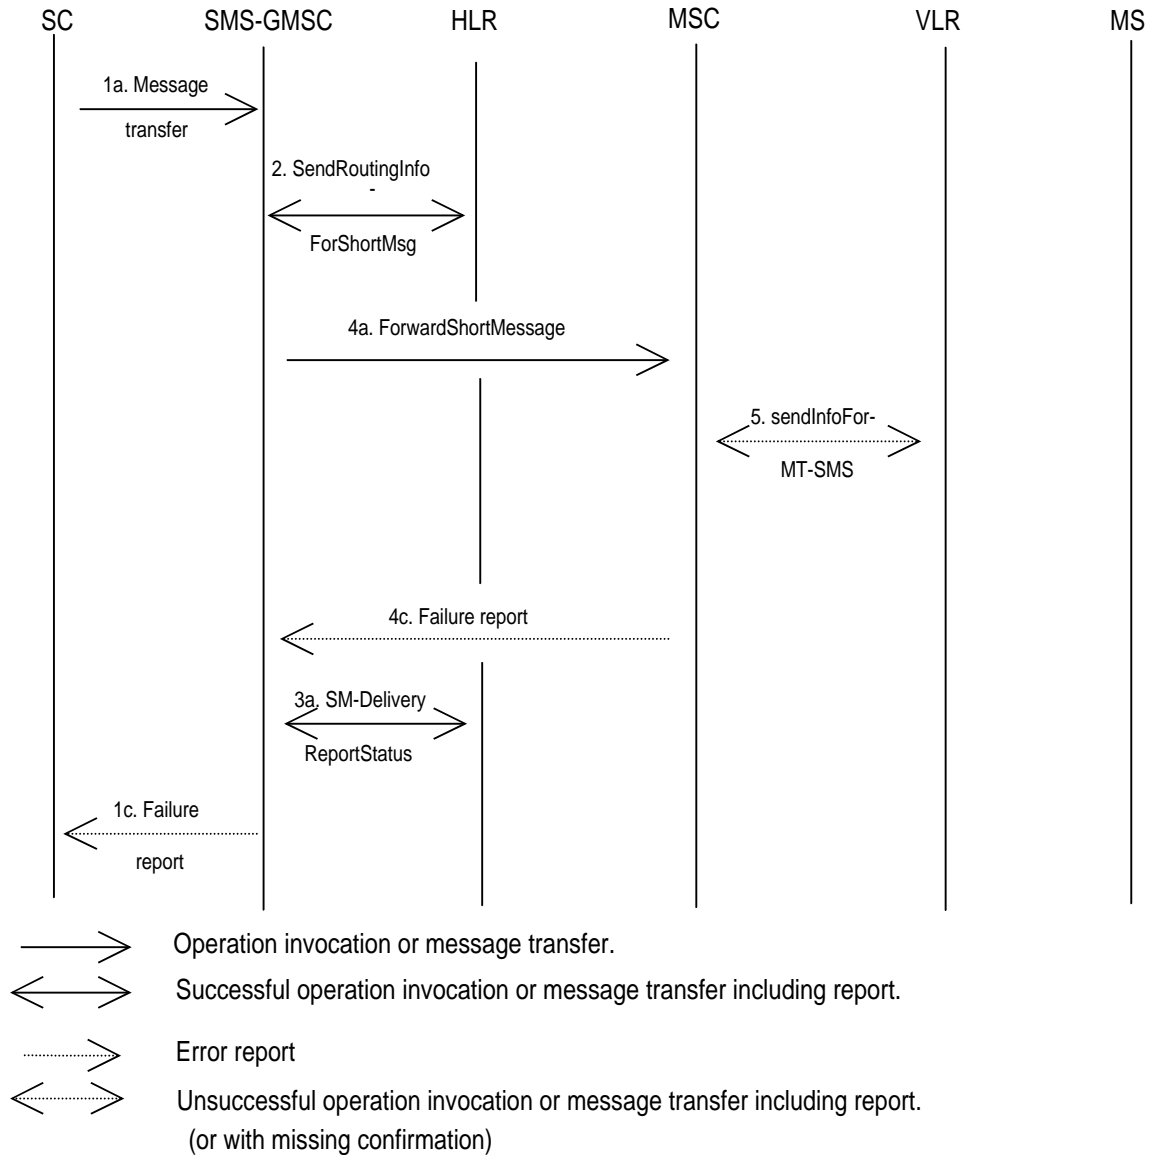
SC SMS-GMSC HLR MSC VLR MS

1a. Message transfer

2. SendRoutingInfo - ForShortMsg

4a. ForwardShortMessage

5. sendInfoFor- MT-SMS

4c. Failure report

3a. SM-Delivery ReportStatus

1c. Failure report

Operation invocation or message transfer.

Successful operation invocation or message transfer including report.

Error report

Unsuccessful operation invocation or message transfer including report. (or with missing confirmation)